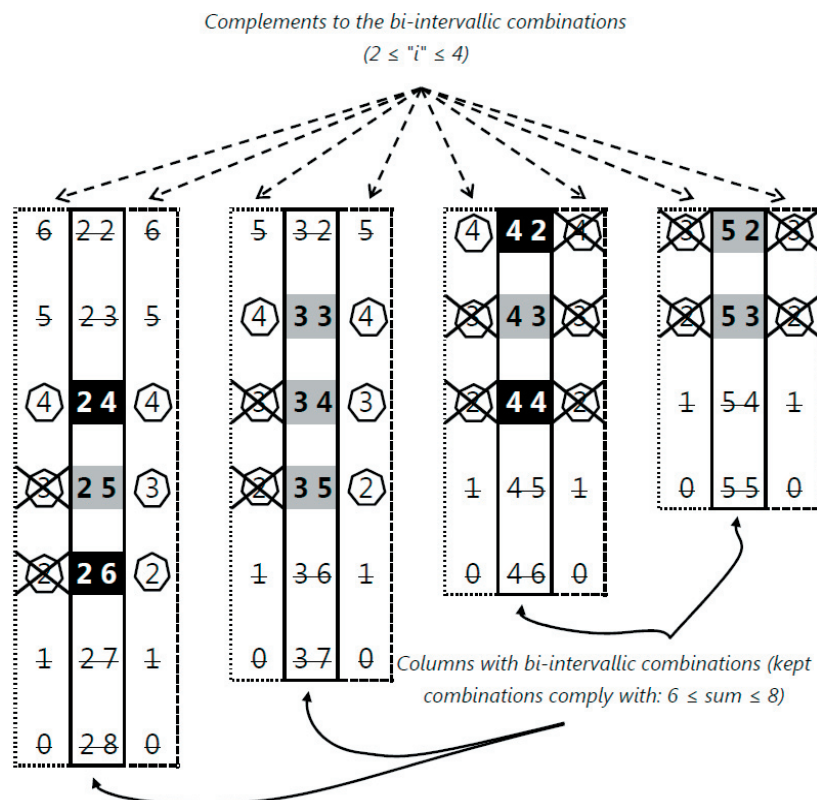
Complements to the bi-intervallic combinations
(2 ≤ "i" ≤ 4)

6 22 6
5 23 5
4 24 4
3 25 3
2 26 2
1 27 1
0 28 0

5 32 5
4 33 4
3 34 3
2 35 2
1 36 1
0 37 0

4 42 4
3 43 3
2 44 2
1 45 1
0 46 0

3 52 3
2 53 2
1 54 1
0 55 0

Columns with bi-intervallic combinations (kept combinations comply with: 6 ≤ sum ≤ 8)